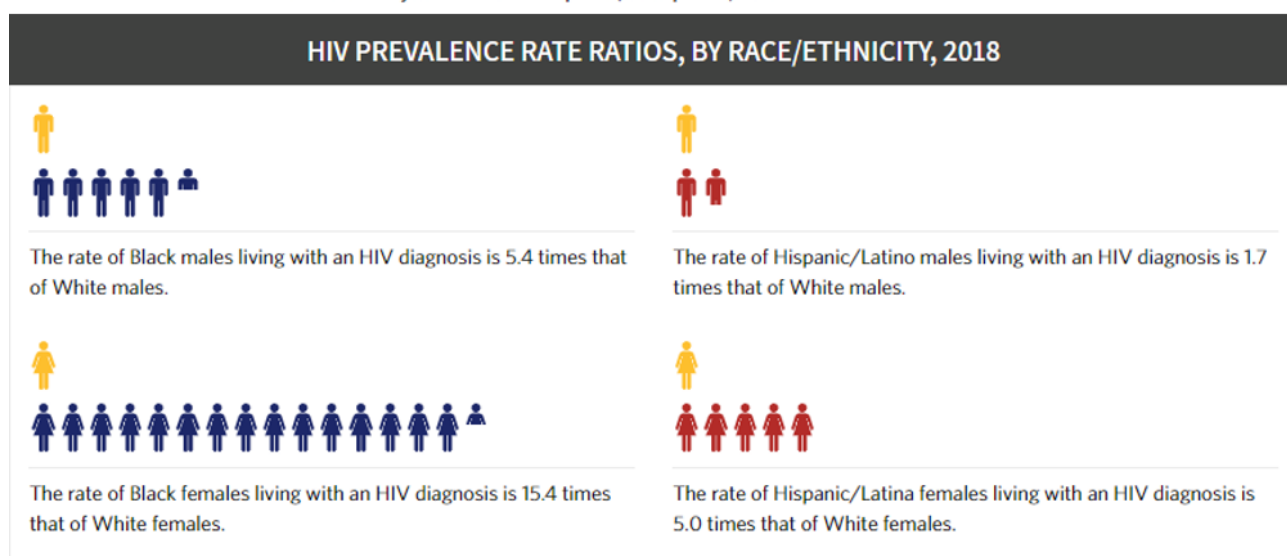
HIV PREVALENCE RATE RATIOS, BY RACE/ETHNICITY, 2018

The rate of Black males living with an HIV diagnosis is 5.4 times that of White males.

The rate of Hispanic/Latino males living with an HIV diagnosis is 1.7 times that of White males.

The rate of Black females living with an HIV diagnosis is 15.4 times that of White females.

The rate of Hispanic/Latina females living with an HIV diagnosis is 5.0 times that of White females.